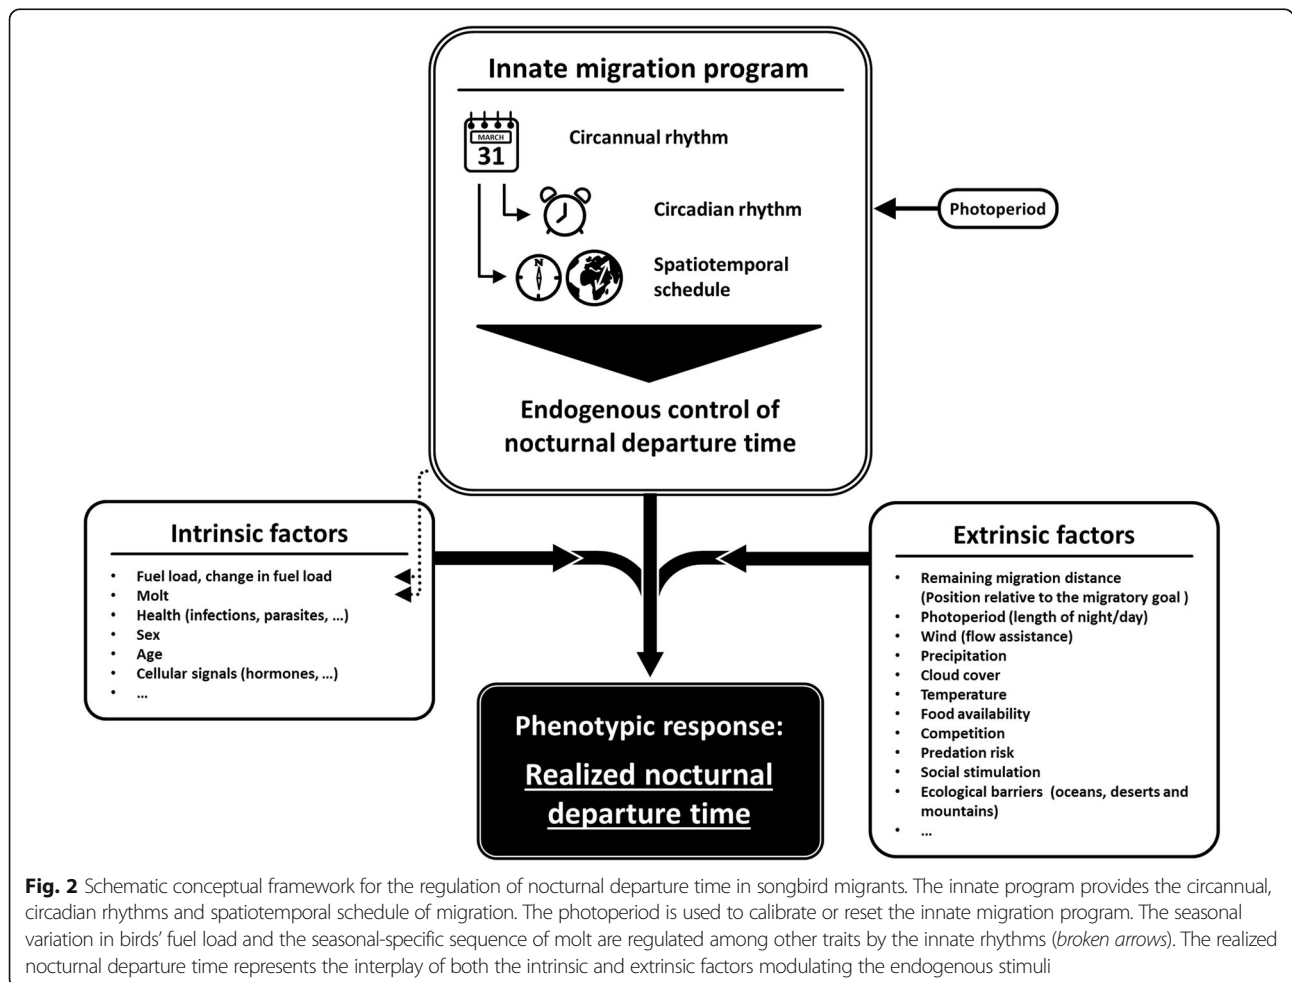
Innate migration program

MARCH
31

Circannual rhythm

Circadian rhythm

Photoperiod

N

Spatiotemporal schedule

Endogenous control of nocturnal departure time

Intrinsic factors

- Fuel load, change in fuel load
- Molt
- Health (infections, parasites, ...)
- Sex
- Age
- Cellular signals (hormones, ...)
- ...

Extrinsic factors

- Remaining migration distance (Position relative to the migratory goal )
- Photoperiod (length of night/day)
- Wind (flow assistance)
- Precipitation
- Cloud cover
- Temperature
- Food availability
- Competition
- Predation risk
- Social stimulation
- Ecological barriers (oceans, deserts and mountains)
- ...

Phenotypic response:

Realized nocturnal departure time

**Fig. 2** Schematic conceptual framework for the regulation of nocturnal departure time in songbird migrants. The innate program provides the circannual, circadian rhythms and spatiotemporal schedule of migration. The photoperiod is used to calibrate or reset the innate migration program. The seasonal variation in birds' fuel load and the seasonal-specific sequence of molt are regulated among other traits by the innate rhythms (*broken arrows*). The realized nocturnal departure time represents the interplay of both the intrinsic and extrinsic factors modulating the endogenous stimuli